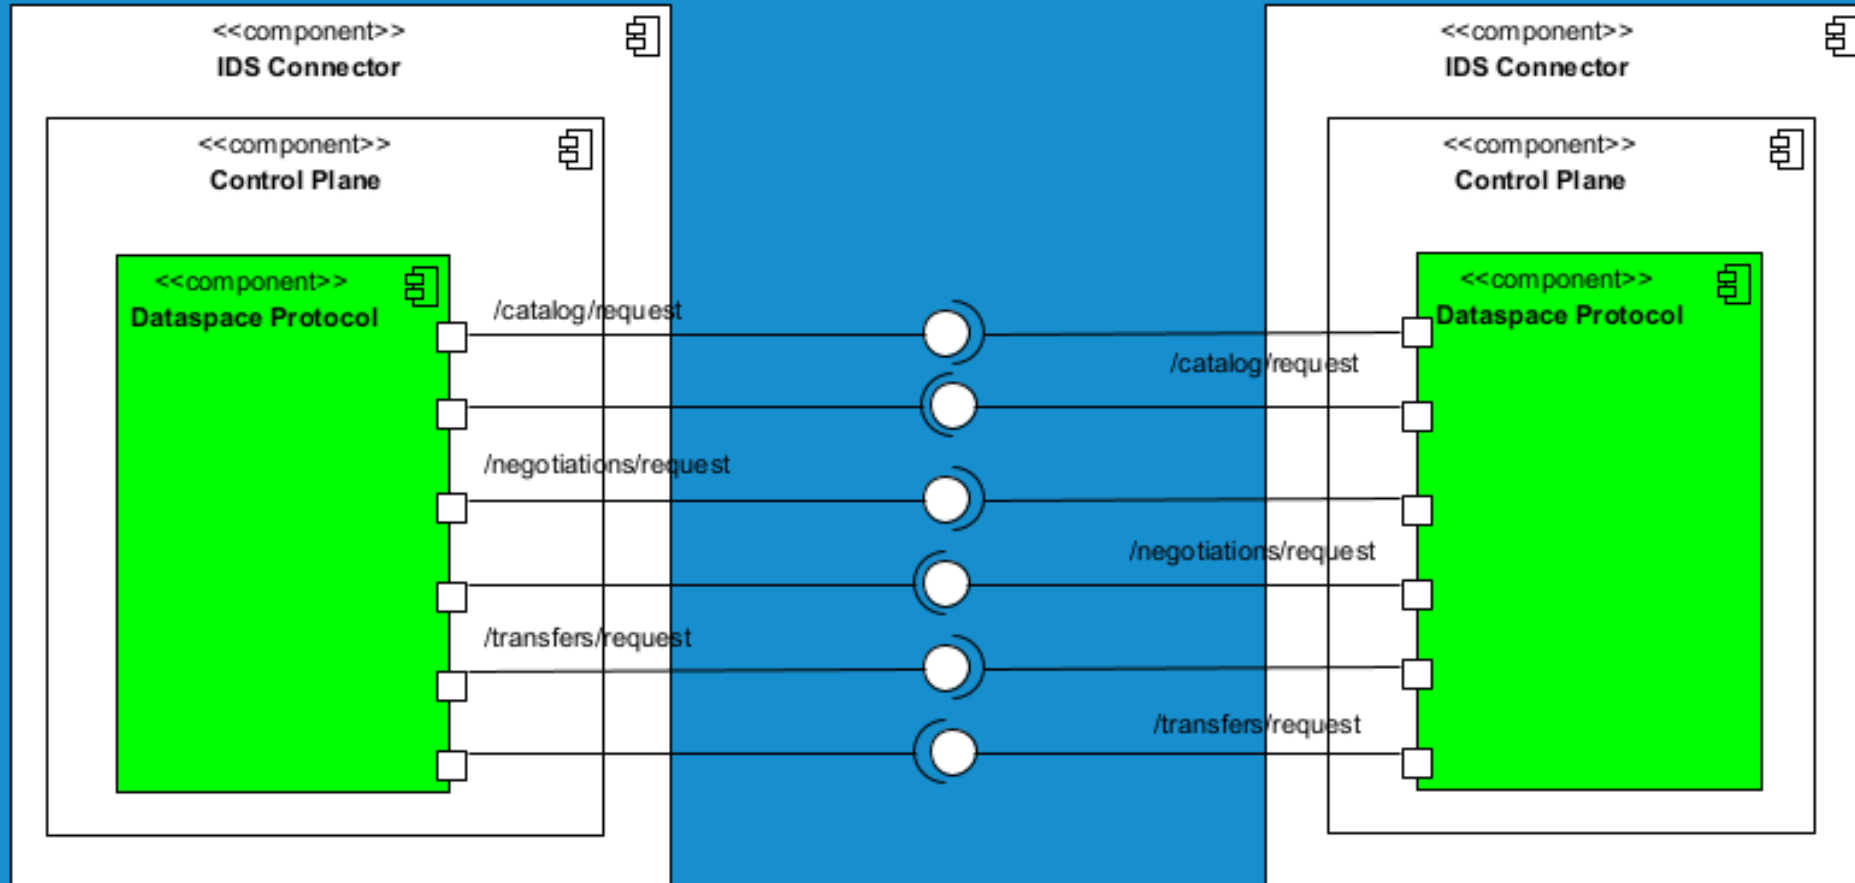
<<component>>
IDS Connector

<<component>>
Control Plane

<<component>>
Dataspace Protocol

/catalog/request

/negotiations/request

/transfers/request

<<component>>
IDS Connector

<<component>>
Control Plane

<<component>>
Dataspace Protocol

/catalog/request

/negotiations/request

/transfers/request